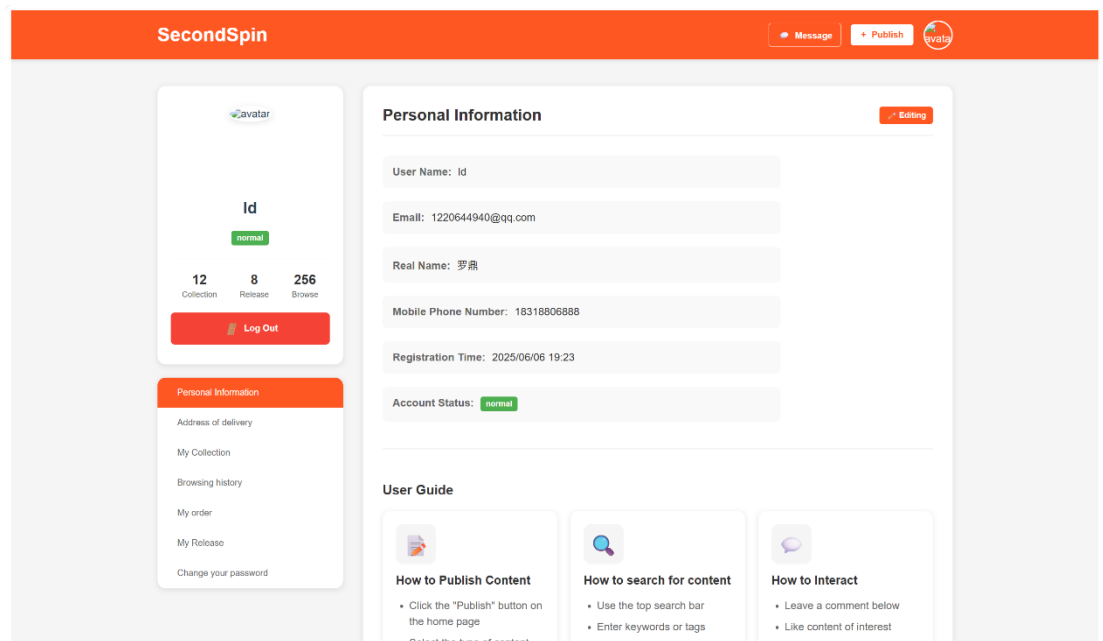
SecondSpin

Message

+ Publish

avata

avatar

ld

normal

12
Collection

8
Release

256
Browse

Log Out

Personal Information

Address of delivery

My Collection

Browsing history

My order

My Release

Change your password

Personal Information

Editing

User Name: ld

Email: 1220644940@qq.com

Real Name: 罗鼎

Mobile Phone Number: 18318806888

Registration Time: 2025/06/06 19:23

Account Status: normal

User Guide

How to Publish Content

• Click the "Publish" button on the home page

• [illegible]

How to search for content

• Use the top search bar

• Enter keywords or tags

How to Interact

• Leave a comment below

• Like content of interest